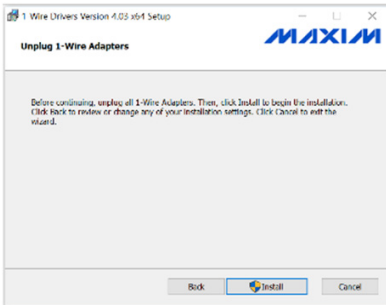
1 Wire Drivers Version 4.05 x64 Setup

Unplug 1-Wire Adapters

MAXIM

Before continuing, unplug all 1-Wire Adapters. Then, click Install to begin the installation. Click Back to review or change any of your installation settings. Click Cancel to exit the wizard.

Back

Install

Cancel